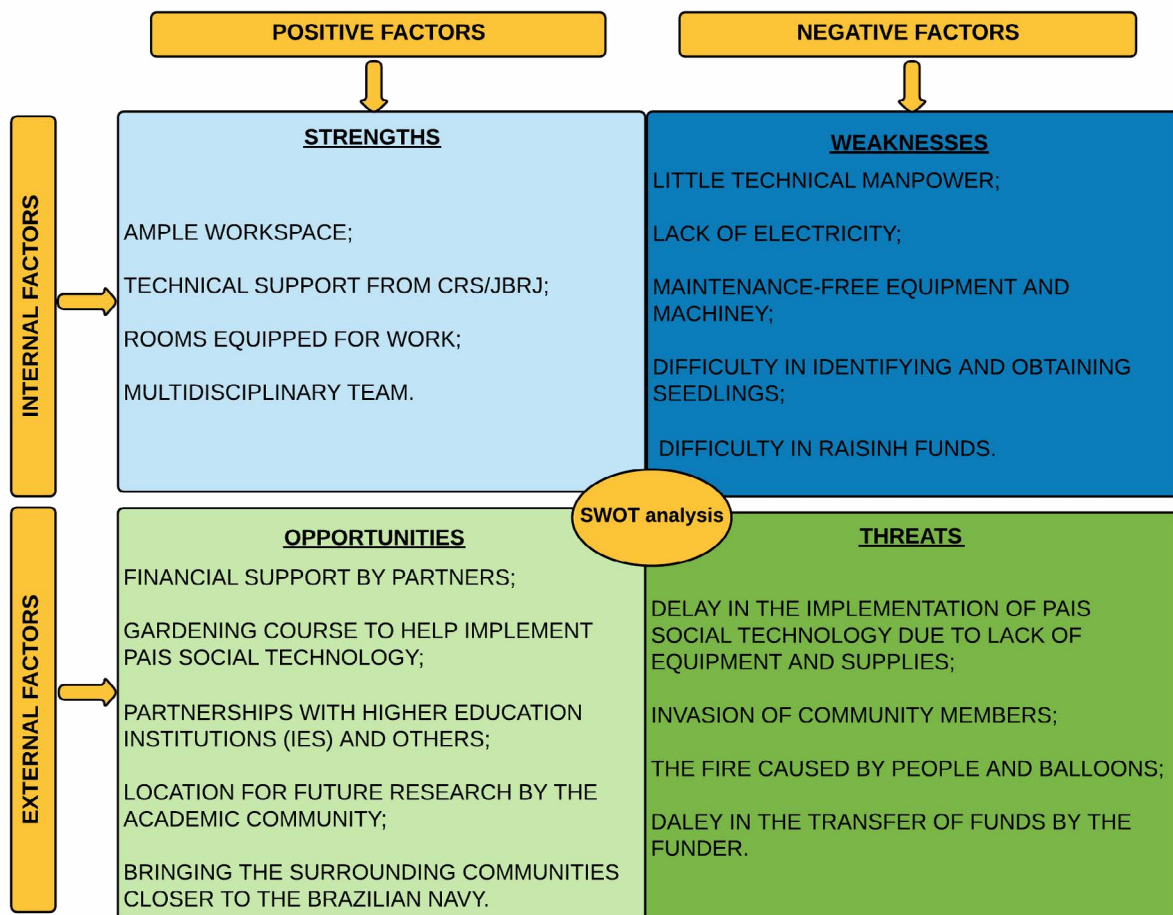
POSITIVE FACTORS

NEGATIVE FACTORS

INTERNAL FACTORS

STRENGTHS

AMPLE WORKSPACE;

TECHNICAL SUPPORT FROM CRS/JBRJ;

ROOMS EQUIPPED FOR WORK;

MULTIDISCIPLINARY TEAM.

WEAKNESSES

LITTLE TECHNICAL MANPOWER;

LACK OF ELECTRICITY;

MAINTENANCE-FREE EQUIPMENT AND MACHINEY;

DIFFICULTY IN IDENTIFYING AND OBTAINING SEEDLINGS;

DIFFICULTY IN RAISINH FUNDS.

SWOT analysis

EXTERNAL FACTORS

OPPORTUNITIES

FINANCIAL SUPPORT BY PARTNERS;

GARDENING COURSE TO HELP IMPLEMENT PAIS SOCIAL TECHNOLOGY;

PARTNERSHIPS WITH HIGHER EDUCATION INSTITUTIONS (IES) AND OTHERS;

LOCATION FOR FUTURE RESEARCH BY THE ACADEMIC COMMUNITY;

BRINGING THE SURROUNDING COMMUNITIES CLOSER TO THE BRAZILIAN NAVY.

THREATS

DELAY IN THE IMPLEMENTATION OF PAIS SOCIAL TECHNOLOGY DUE TO LACK OF EQUIPMENT AND SUPPLIES;

INVASION OF COMMUNITY MEMBERS;

THE FIRE CAUSED BY PEOPLE AND BALLOONS;

DALEY IN THE TRANSFER OF FUNDS BY THE FUNDER.